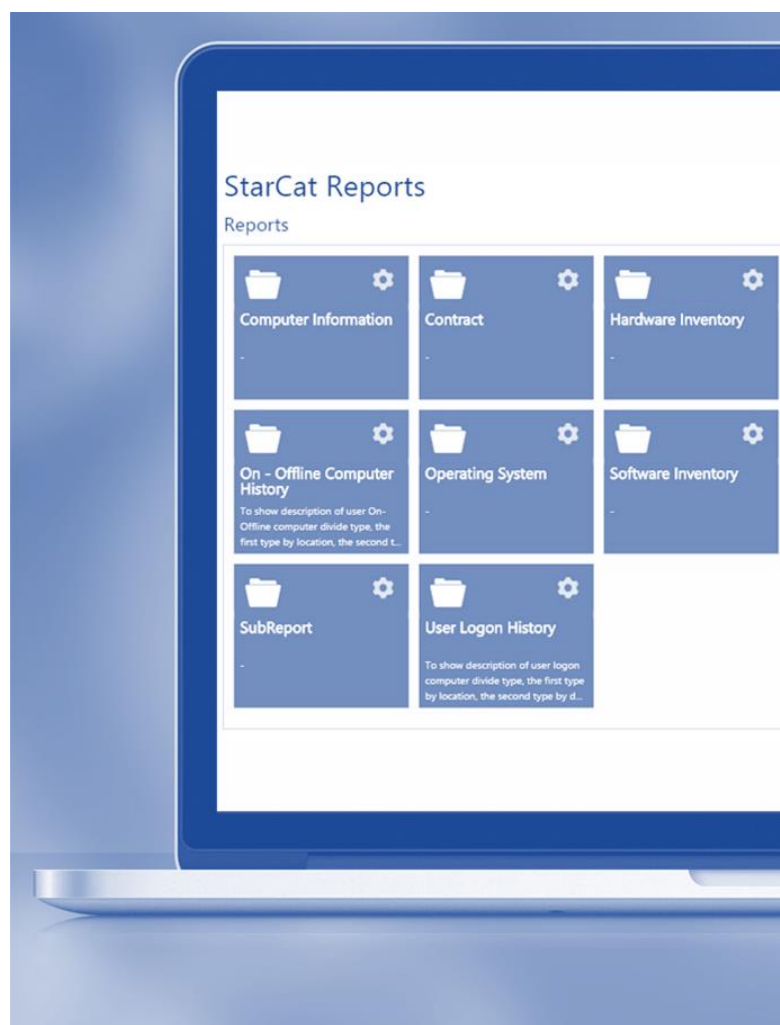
StarCat Reports

Reports

Computer Information

-

Contract

-

Hardware Inventory

-

On - Offline Computer History

To show description of user On-Offline computer divide type, the first type by location, the second t...

Operating System

-

Software Inventory

-

SubReport

-

User Logon History

To show description of user logon computer divide type, the first type by location, the second type by d...